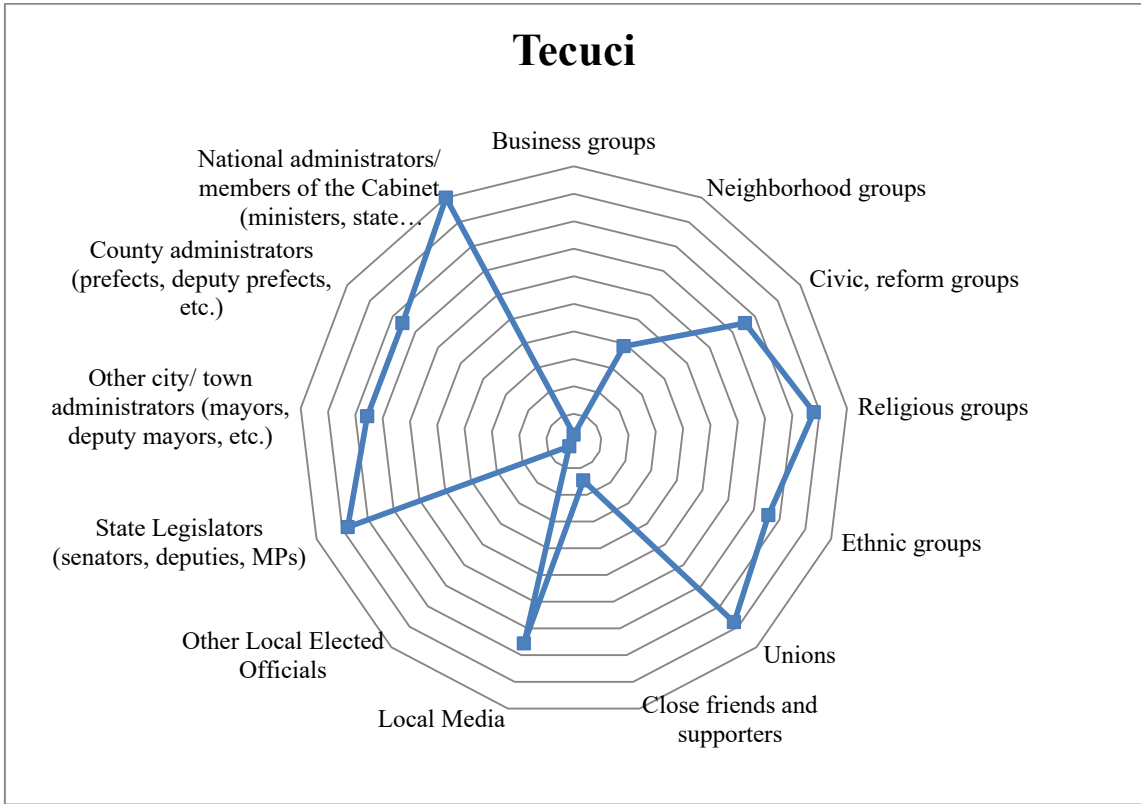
Tecuci

Business groups

Neighborhood groups

Civic, reform groups

Religious groups

Ethnic groups

Unions

Close friends and supporters

Local Media

Other Local Elected Officials

State Legislators (senators, deputies, MPs)

Other city/ town administrators (mayors, deputy mayors, etc.)

County administrators (prefects, deputy prefects, etc.)

National administrators/ members of the Cabinet (ministers, state…